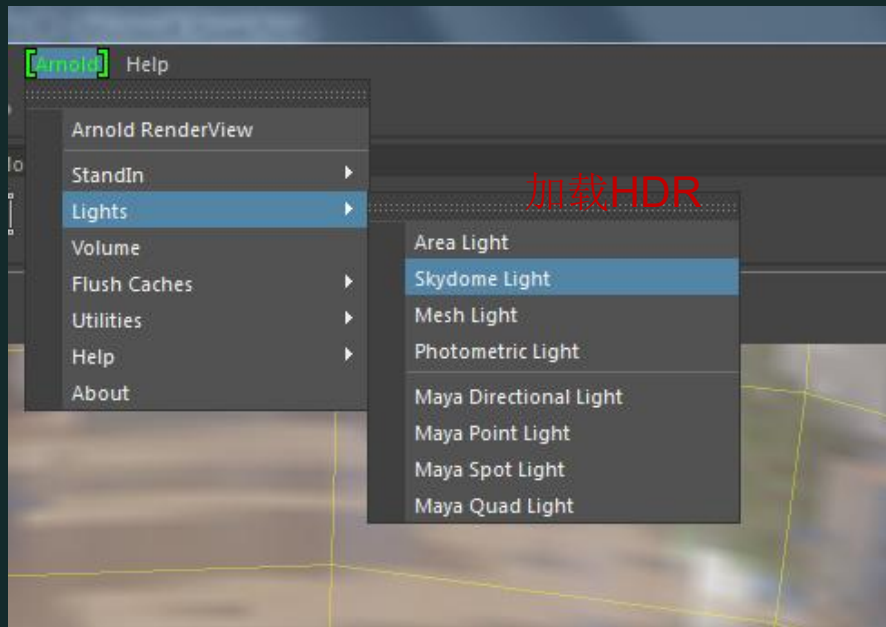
Arnold Help

Arnold RenderView
StandIn
Lights
Volume
Flush Caches
Utilities
Help
About

加载HDR

Area Light
Skydome Light
Mesh Light
Photometric Light
Maya Directional Light
Maya Point Light
Maya Spot Light
Maya Quad Light